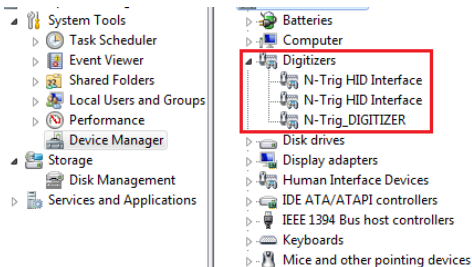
System Tools
Task Scheduler
Event Viewer
Shared Folders
Local Users and Groups
Performance
Device Manager
Storage
Disk Management
Services and Applications

Batteries
Computer
Digitizers
N-Trig HID Interface
N-Trig HID Interface
N-Trig_DIGITIZER
Disk drives
Display adapters
Human Interface Devices
IDE ATA/ATAPI controllers
IEEE 1394 Bus host controllers
Keyboards
Mice and other pointing devices